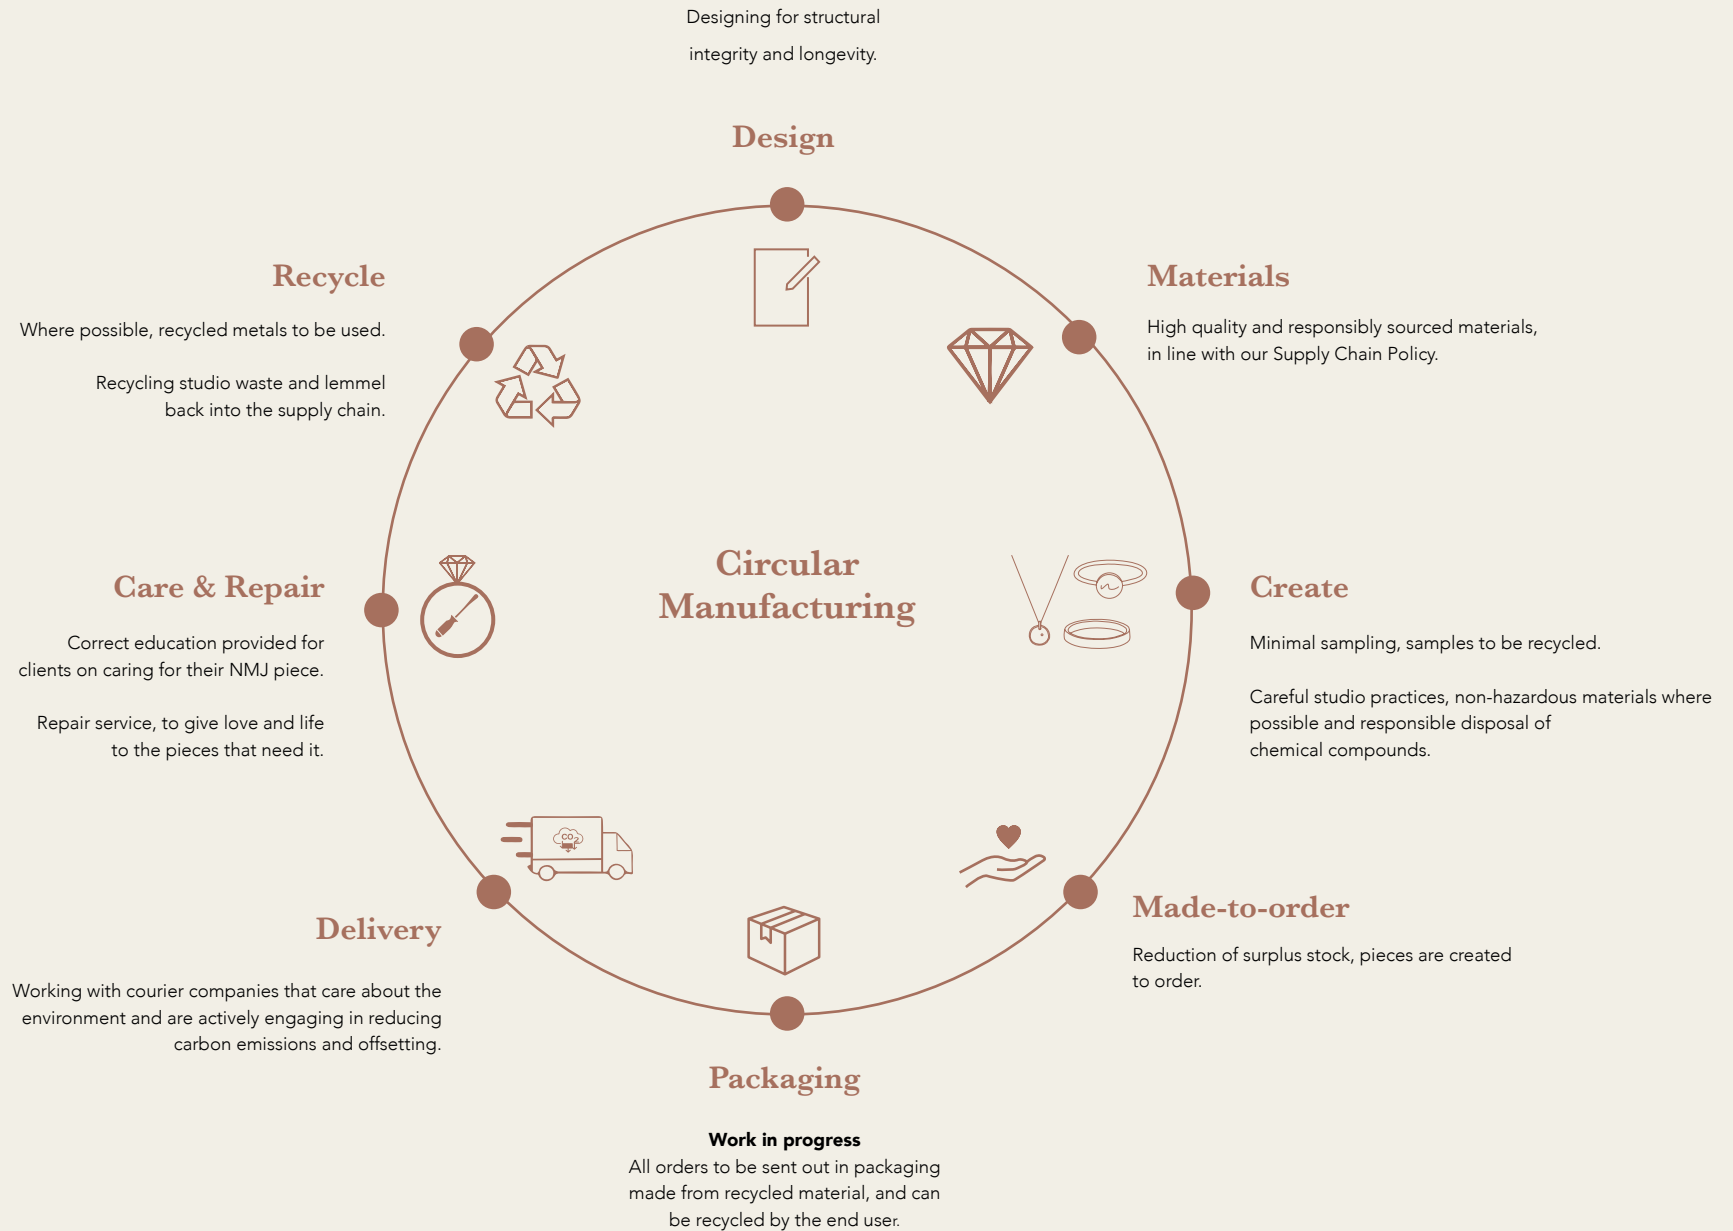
Designing for structural integrity and longevity.

Design

Recycle

Where possible, recycled metals to be used.

Recycling studio waste and lemmel back into the supply chain.

Materials

High quality and responsibly sourced materials, in line with our Supply Chain Policy.

Circular Manufacturing

Care & Repair

Correct education provided for clients on caring for their NMJ piece.

Repair service, to give love and life to the pieces that need it.

Create

Minimal sampling, samples to be recycled.

Careful studio practices, non-hazardous materials where possible and responsible disposal of chemical compounds.

$CO_2$

Made-to-order

Reduction of surplus stock, pieces are created to order.

Delivery

Working with courier companies that care about the environment and are actively engaging in reducing carbon emissions and offsetting.

Packaging

**Work in progress**
All orders to be sent out in packaging made from recycled material, and can be recycled by the end user.